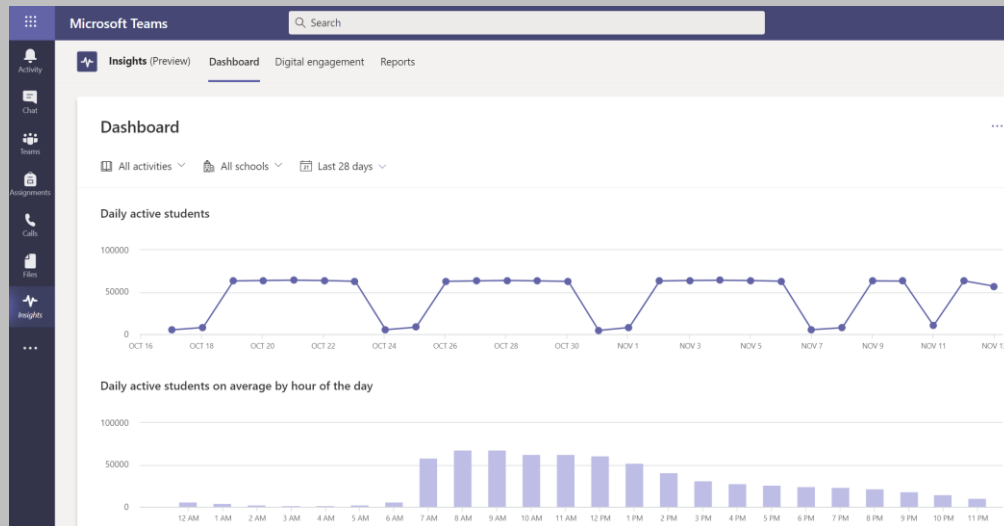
Microsoft Teams

Search

Activity
Chat
Teams
Assignments
Calls
Files
Insights
...

Insights (Preview) Dashboard Digital engagement Reports

Dashboard

...

All activities All schools Last 28 days

Daily active students

100000
50000
0

OCT 16 OCT 18 OCT 20 OCT 22 OCT 24 OCT 26 OCT 28 OCT 30 NOV 1 NOV 3 NOV 5 NOV 7 NOV 9 NOV 11 NOV 1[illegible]

Daily active students on average by hour of the day

100000
50000
0

12 AM 1 AM 2 AM 3 AM 4 AM 5 AM 6 AM 7 AM 8 AM 9 AM 10 AM 11 AM 12 PM 1 PM 2 PM 3 PM 4 PM 5 PM 6 PM 7 PM 8 PM 9 PM 10 PM 11 PM